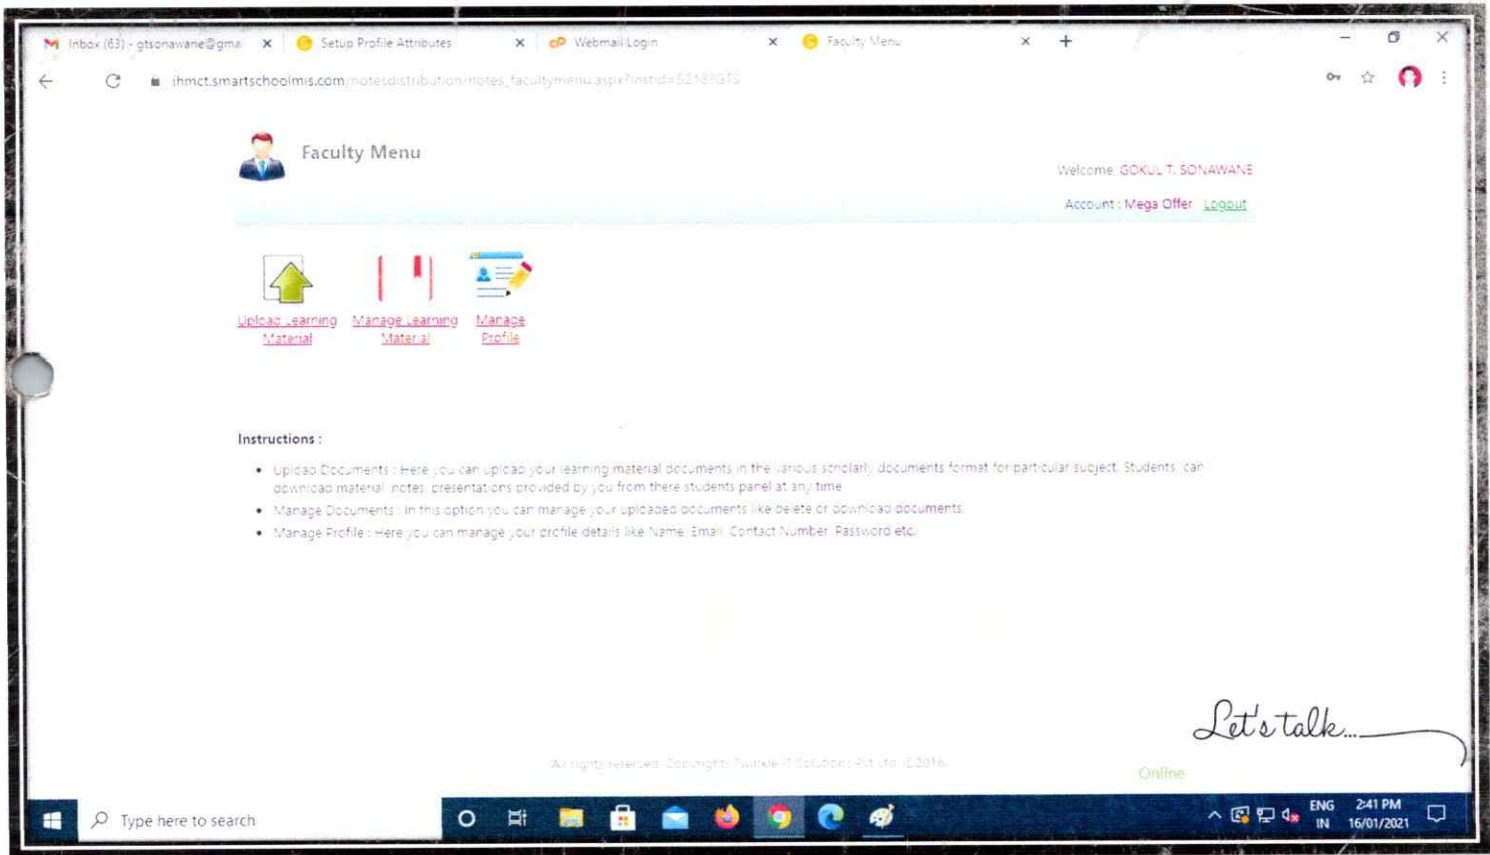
Inbox (63) - gtsonawane@gma ×
Setup Profile Attributes ×
Webmail Login ×
Faculty Menu ×
+

ihmct.smartschoolmis.com/notesdistribution/notes_facultymenu.aspx?instid=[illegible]

Faculty Menu

Welcome GOKUL T. SONAWANE

Account : Mega Offer Logout

Upload Learning Material

Manage Learning Material

Manage Profile

Instructions :

• Upload Documents : Here you can upload your learning material documents in the various scholarly documents format for particular subject. Students can download material, notes, presentations provided by you from there students panel at any time.

• Manage Documents : In this option you can manage your uploaded documents like delete or download documents.

• Manage Profile : Here you can manage your profile details like Name, Email, Contact Number, Password etc.

All rights reserved. Copyrights Twinkle IT Solutions Pvt Ltd. ©2016

Let's talk...

Online

Type here to search

ENG IN 2:41 PM 16/01/2021